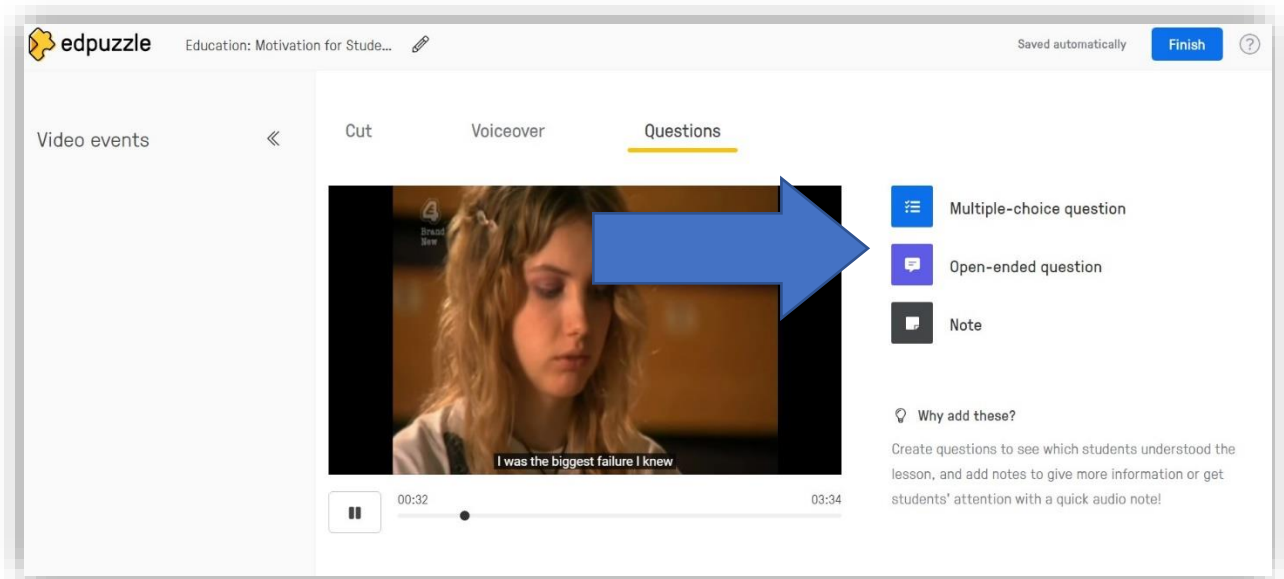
edpuzzle Education: Motivation for Stude...

Saved automatically Finish ?

Video events «

Cut Voiceover Questions

4 Brand New

I was the biggest failure I knew

00:32 03:34

Multiple-choice question

Open-ended question

Note

Why add these?

Create questions to see which students understood the lesson, and add notes to give more information or get students' attention with a quick audio note!